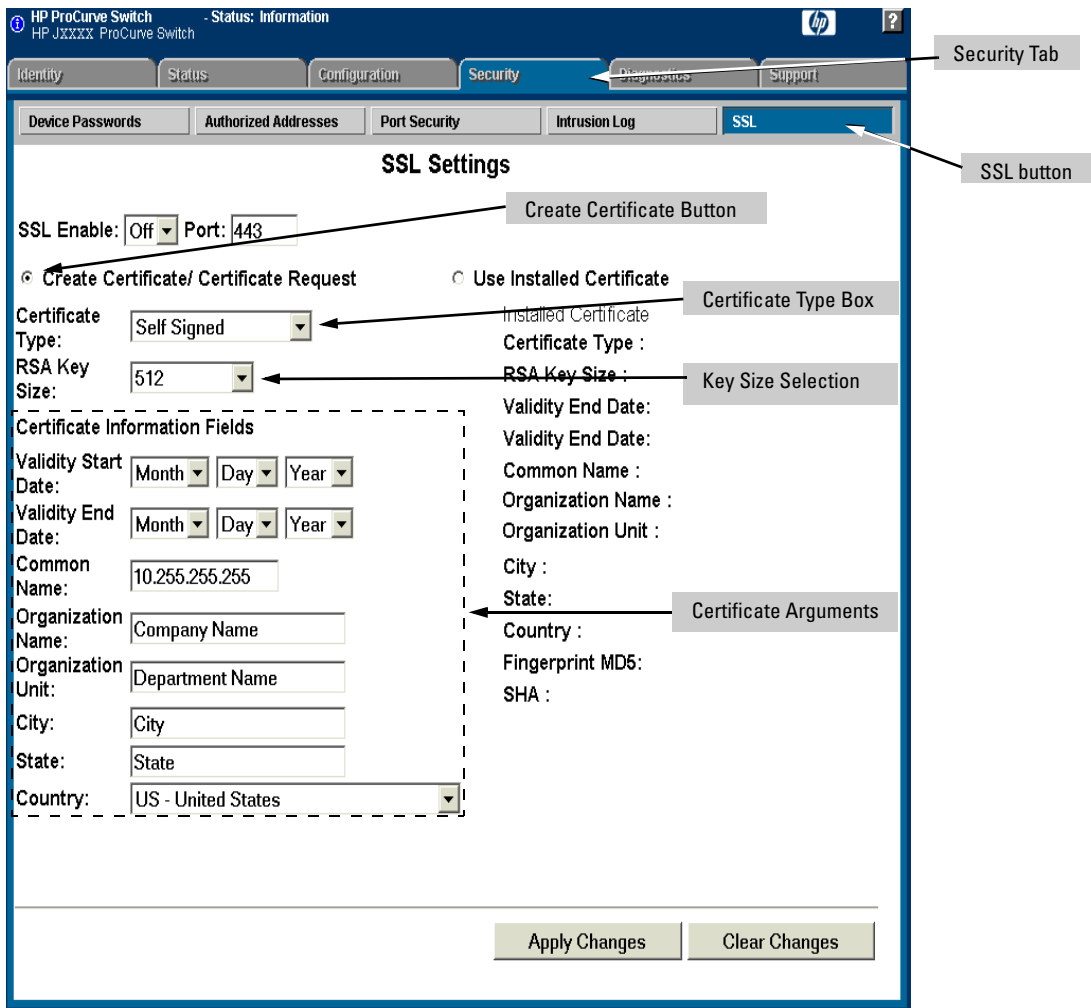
HP ProCurve Switch - Status: Information
HP JXXXX ProCurve Switch

Identity | Status | Configuration | Security | Diagnostics | Support

Security Tab

Device Passwords | Authorized Addresses | Port Security | Intrusion Log | SSL

SSL button

SSL Settings

Create Certificate Button

SSL Enable: Off Port: 443

Create Certificate/ Certificate Request

Use Installed Certificate

Certificate Type Box

Certificate Type: Self Signed

Installed Certificate
Certificate Type :

RSA Key Size: 512

RSA Key Size :

Key Size Selection

Certificate Information Fields

Validity Start Date: Month Day Year

Validity End Date: Month Day Year

Common Name: 10.255.255.255

Organization Name: Company Name

Organization Unit: Department Name

City: City

State: State

Country: US - United States

Validity End Date:
Validity End Date:
Common Name :
Organization Name :
Organization Unit :
City :
State:
Country :
Fingerprint MD5:
SHA :

Certificate Arguments

Apply Changes | Clear Changes